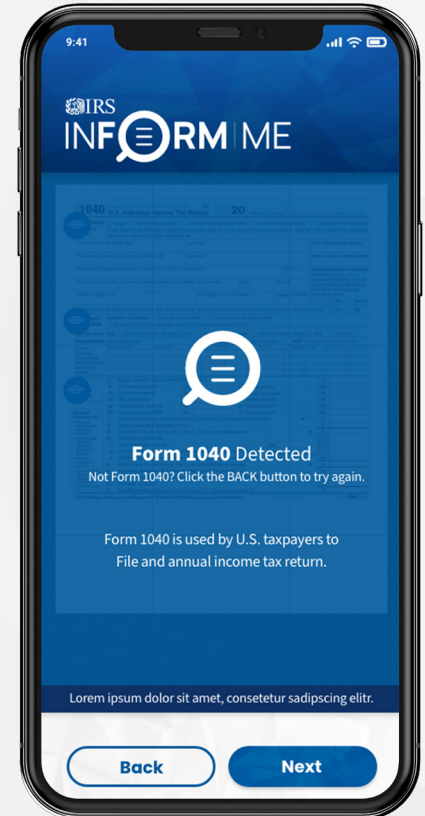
9:41

IRS

INFORM | ME

1040 U.S. Individual Income Tax Return 20

Form 1040 Detected

Not Form 1040? Click the BACK button to try again.

Form 1040 is used by U.S. taxpayers to File and annual income tax return.

Lorem ipsum dolor sit amet, consetetur sadipscing elitr.

Back

Next